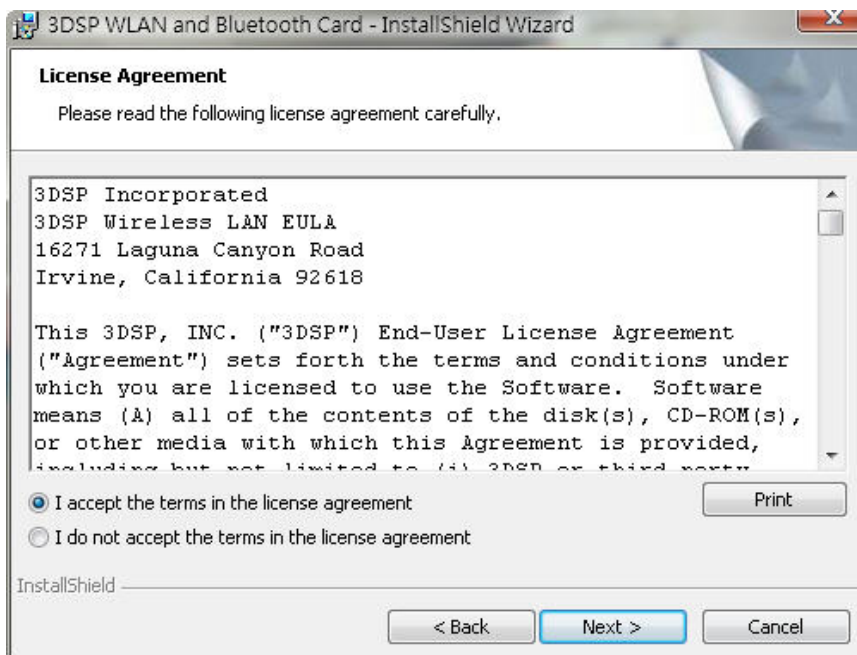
3DSP WLAN and Bluetooth Card - InstallShield Wizard

License Agreement

Please read the following license agreement carefully.

3DSP Incorporated
3DSP Wireless LAN EULA
16271 Laguna Canyon Road
Irvine, California 92618

This 3DSP, INC. ("3DSP") End-User License Agreement ("Agreement") sets forth the terms and conditions under which you are licensed to use the Software. Software means (A) all of the contents of the disk(s), CD-ROM(s), or other media with which this Agreement is provided, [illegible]

I accept the terms in the license agreement

I do not accept the terms in the license agreement

Print

InstallShield

< Back

Next >

Cancel